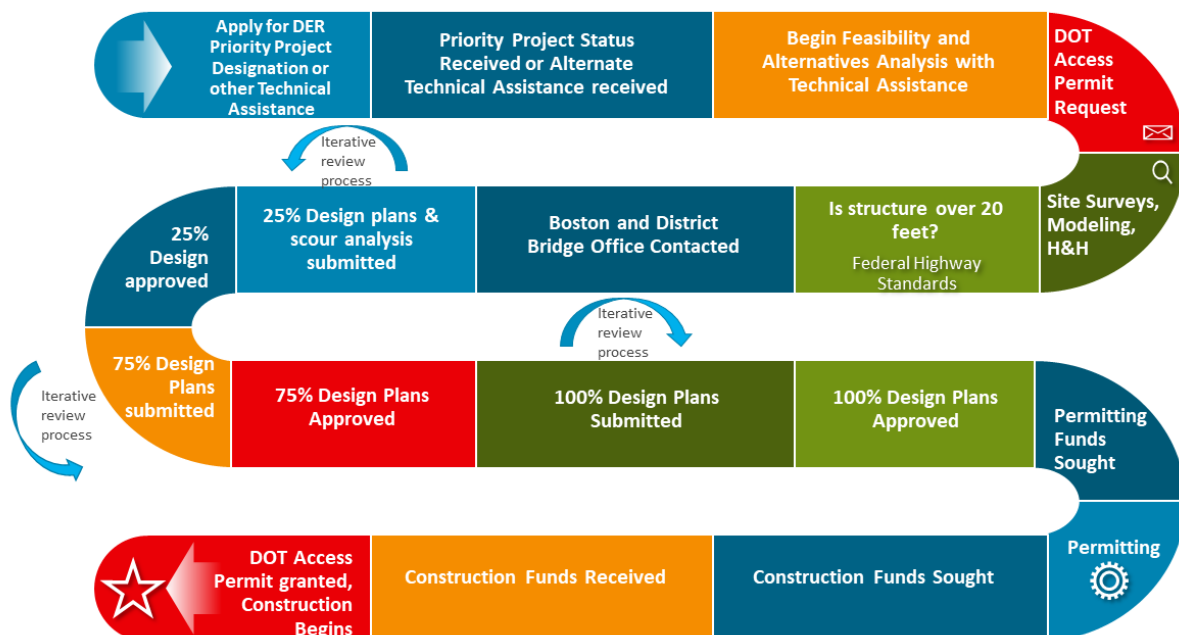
Apply for DER Priority Project Designation or other Technical Assistance

Priority Project Status Received or Alternate Technical Assistance received

Begin Feasibility and Alternatives Analysis with Technical Assistance

DOT Access Permit Request

Iterative review process

Site Surveys, Modeling, H&H

Is structure over 20 feet?

Federal Highway Standards

Boston and District Bridge Office Contacted

25% Design plans & scour analysis submitted

25% Design approved

Iterative review process

75% Design Plans submitted

Iterative review process

75% Design Plans Approved

100% Design Plans Submitted

100% Design Plans Approved

Permitting Funds Sought

Permitting

Construction Funds Sought

Construction Funds Received

DOT Access Permit granted, Construction Begins